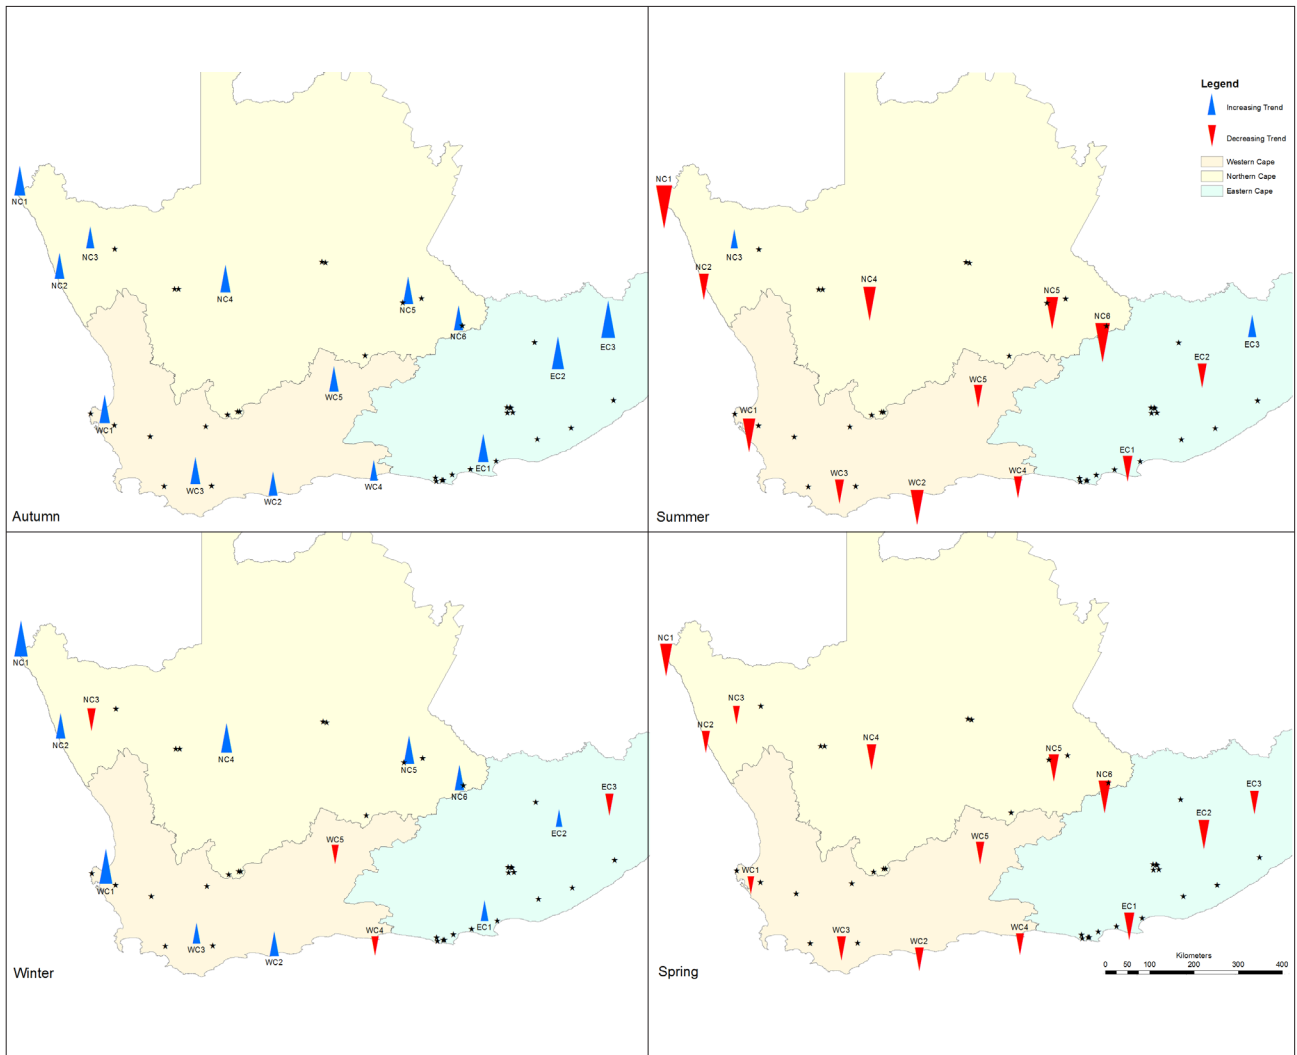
NC1
NC3
NC2
NC4
NC5
NC6
EC3
EC2
WC5
WC1
EC1
WC3
WC2
WC4
Autumn

Legend
Increasing Trend
Decreasing Trend
Western Cape
Northern Cape
Eastern Cape

NC1
NC3
NC2
NC4
NC5
NC6
EC3
EC2
WC5
WC1
EC1
WC4
WC3
WC2
Summer

NC1
NC3
NC2
NC4
NC5
NC6
EC3
EC2
WC5
WC1
EC1
WC4
WC3
WC2
Winter

NC1
NC3
NC2
NC4
NC5
NC6
EC3
EC2
WC5
WC1
EC1
WC3
WC2
WC4
Spring

Kilometers
0 50 100 200 300 400